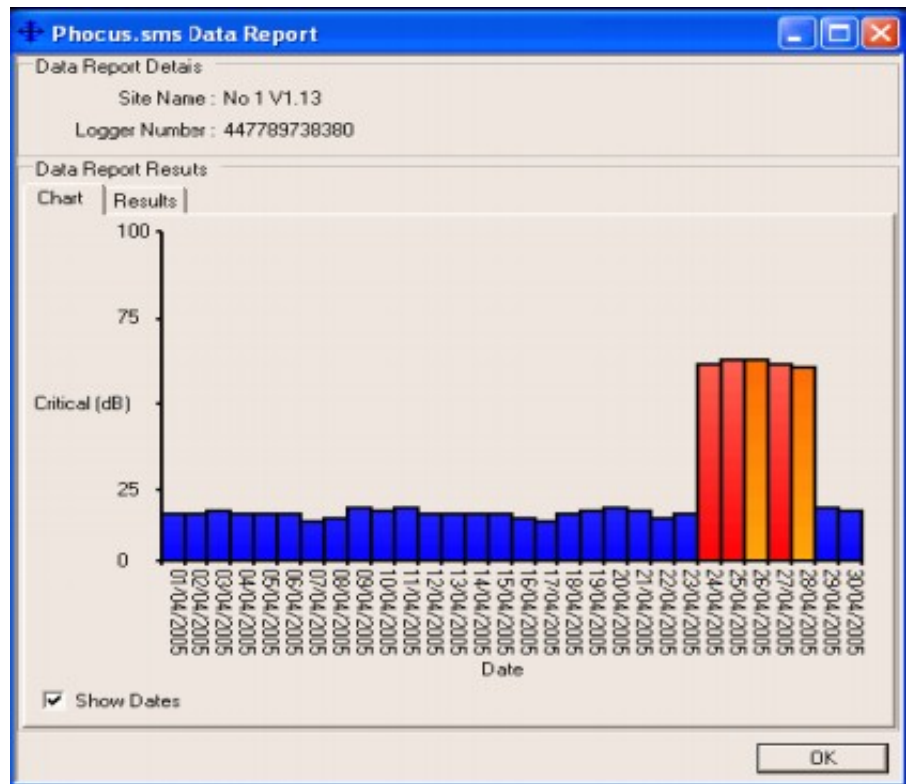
Phocus.sms Data Report

Data Report Detais

Site Name : No 1 V1.13

Logger Number : 447789738380

Data Report Resuts

Chart | Results

100

75

Critical (dB)

25

0

01/04/2005
02/04/2005
03/04/2005
04/04/2005
05/04/2005
06/04/2005
07/04/2005
08/04/2005
09/04/2005
10/04/2005
11/04/2005
12/04/2005
13/04/2005
14/04/2005
15/04/2005
16/04/2005
17/04/2005
18/04/2005
19/04/2005
20/04/2005
21/04/2005
22/04/2005
23/04/2005
24/04/2005
25/04/2005
26/04/2005
27/04/2005
28/04/2005
29/04/2005
30/04/2005

Date

Show Dates

OK